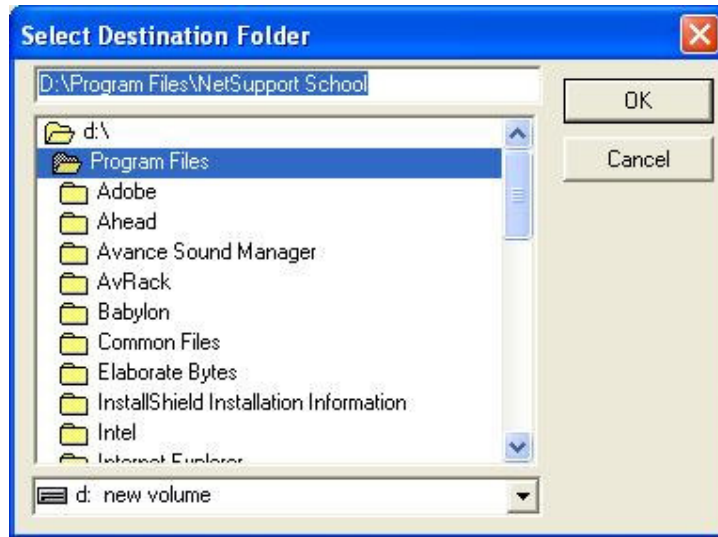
Select Destination Folder

D:\Program Files\NetSupport School

OK

Cancel

d:\
Program Files
Adobe
Ahead
Avance Sound Manager
AvRack
Babylon
Common Files
Elaborate Bytes
InstallShield Installation Information
Intel
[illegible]

d: new volume